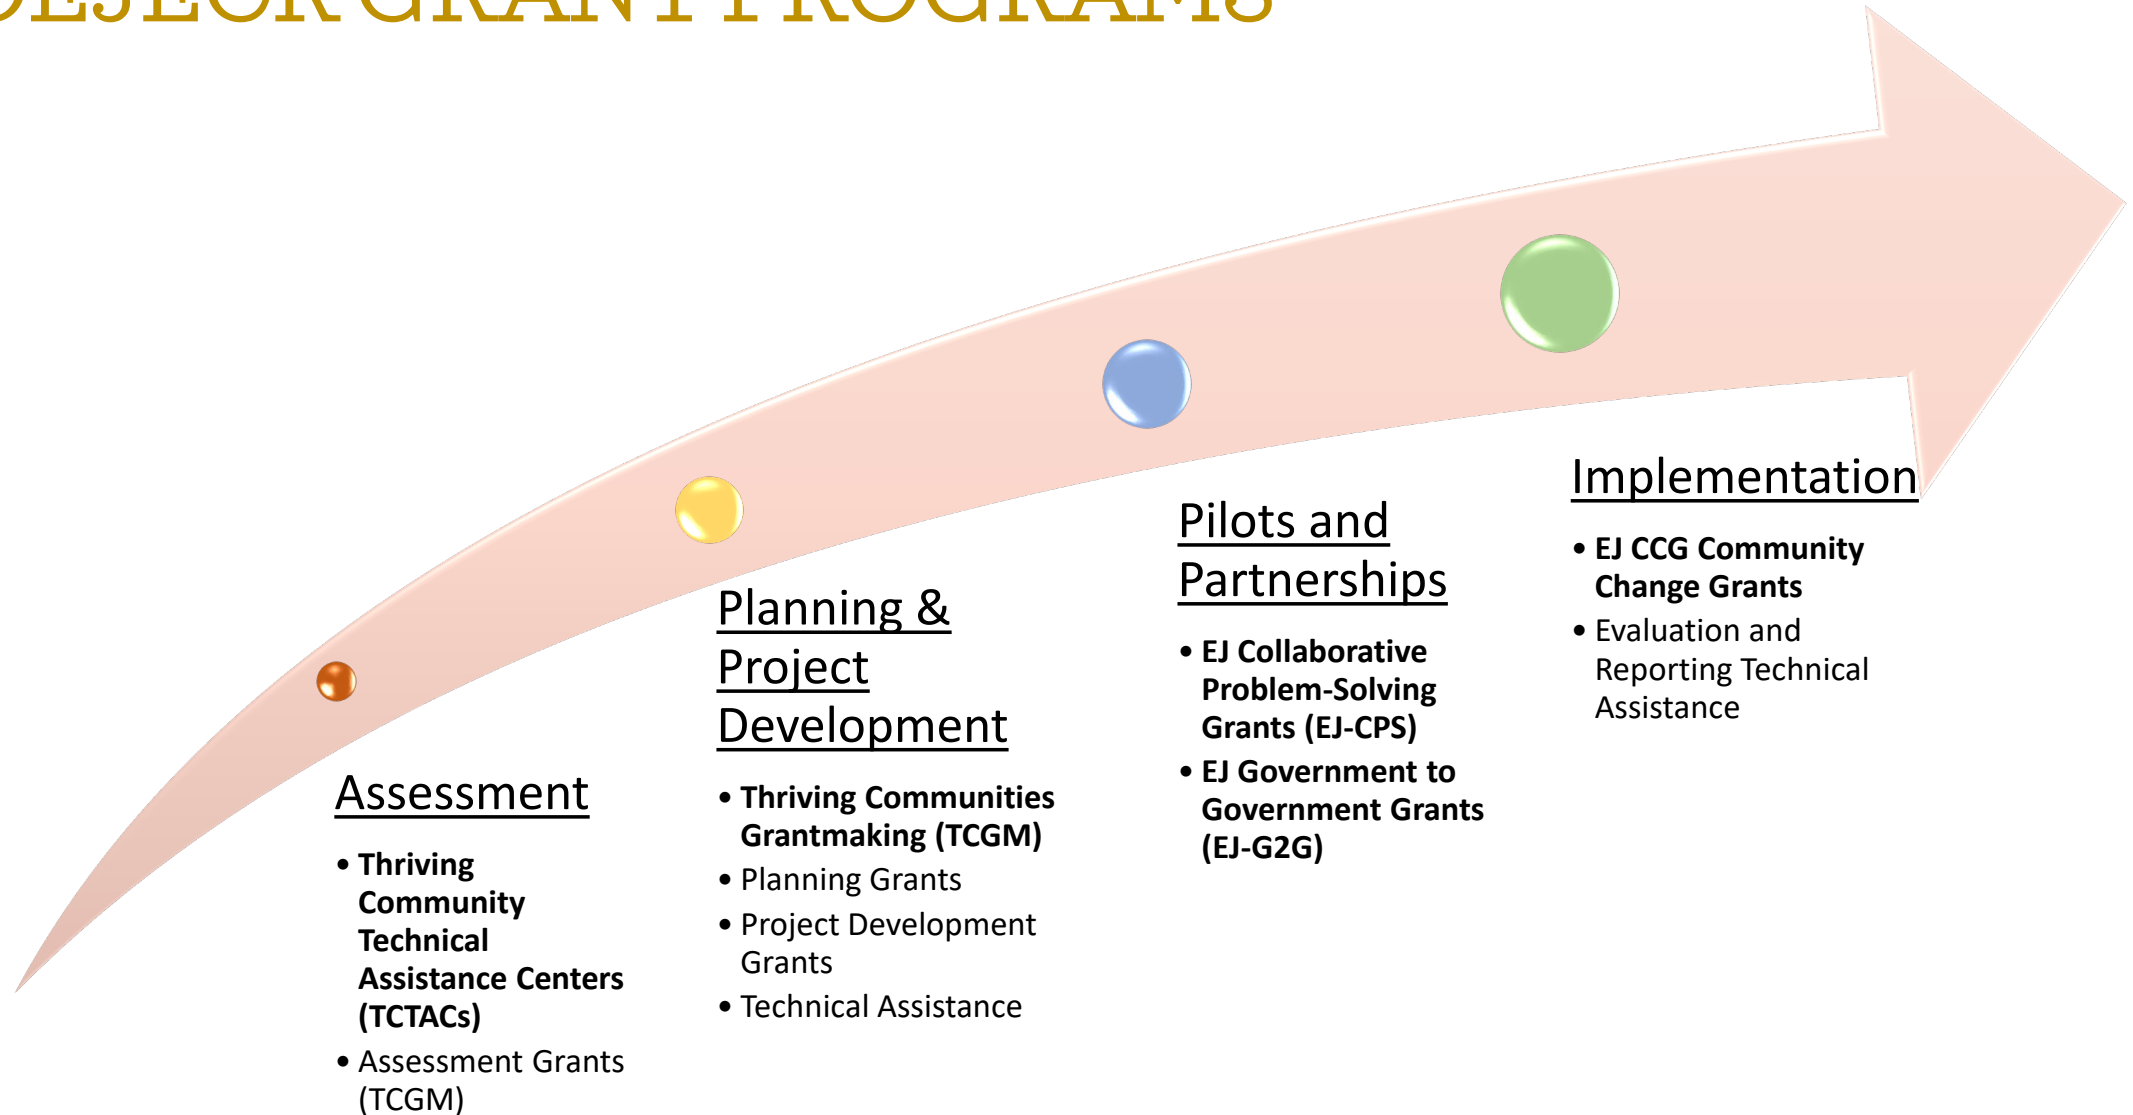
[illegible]

Assessment

- Thriving Community Technical Assistance Centers (TCTACs)
- Assessment Grants (TCGM)

Planning & Project Development

- Thriving Communities Grantmaking (TCGM)
- Planning Grants
- Project Development Grants
- Technical Assistance

Pilots and Partnerships

- EJ Collaborative Problem-Solving Grants (EJ-CPS)
- EJ Government to Government Grants (EJ-G2G)

Implementation

- EJ CCG Community Change Grants
- Evaluation and Reporting Technical Assistance